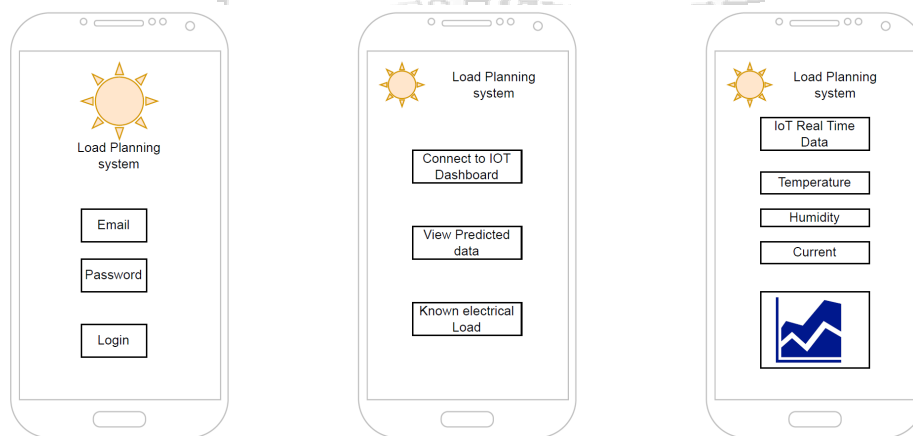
Load Planning system

Email

Password

Login

Load Planning system

Connect to IOT Dashboard

View Predicted data

Known electrical Load

Load Planning system

IoT Real Time Data

Temperature

Humidity

Current